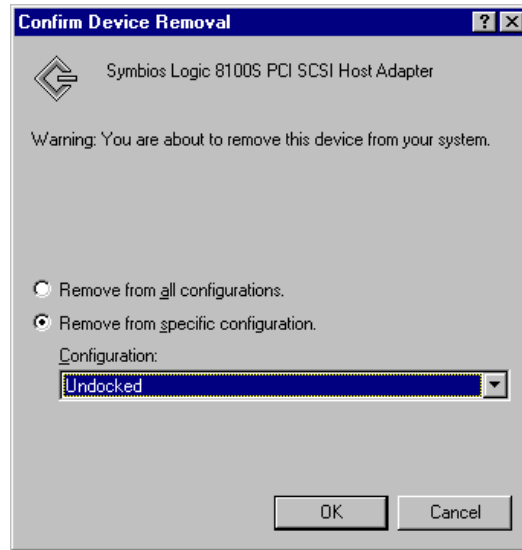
Confirm Device Removal

?

Symbios Logic 8100S PCI SCSI Host Adapter

Warning: You are about to remove this device from your system.

Remove from all configurations.

Remove from specific configuration.

Configuration:

Undocked

OK

Cancel